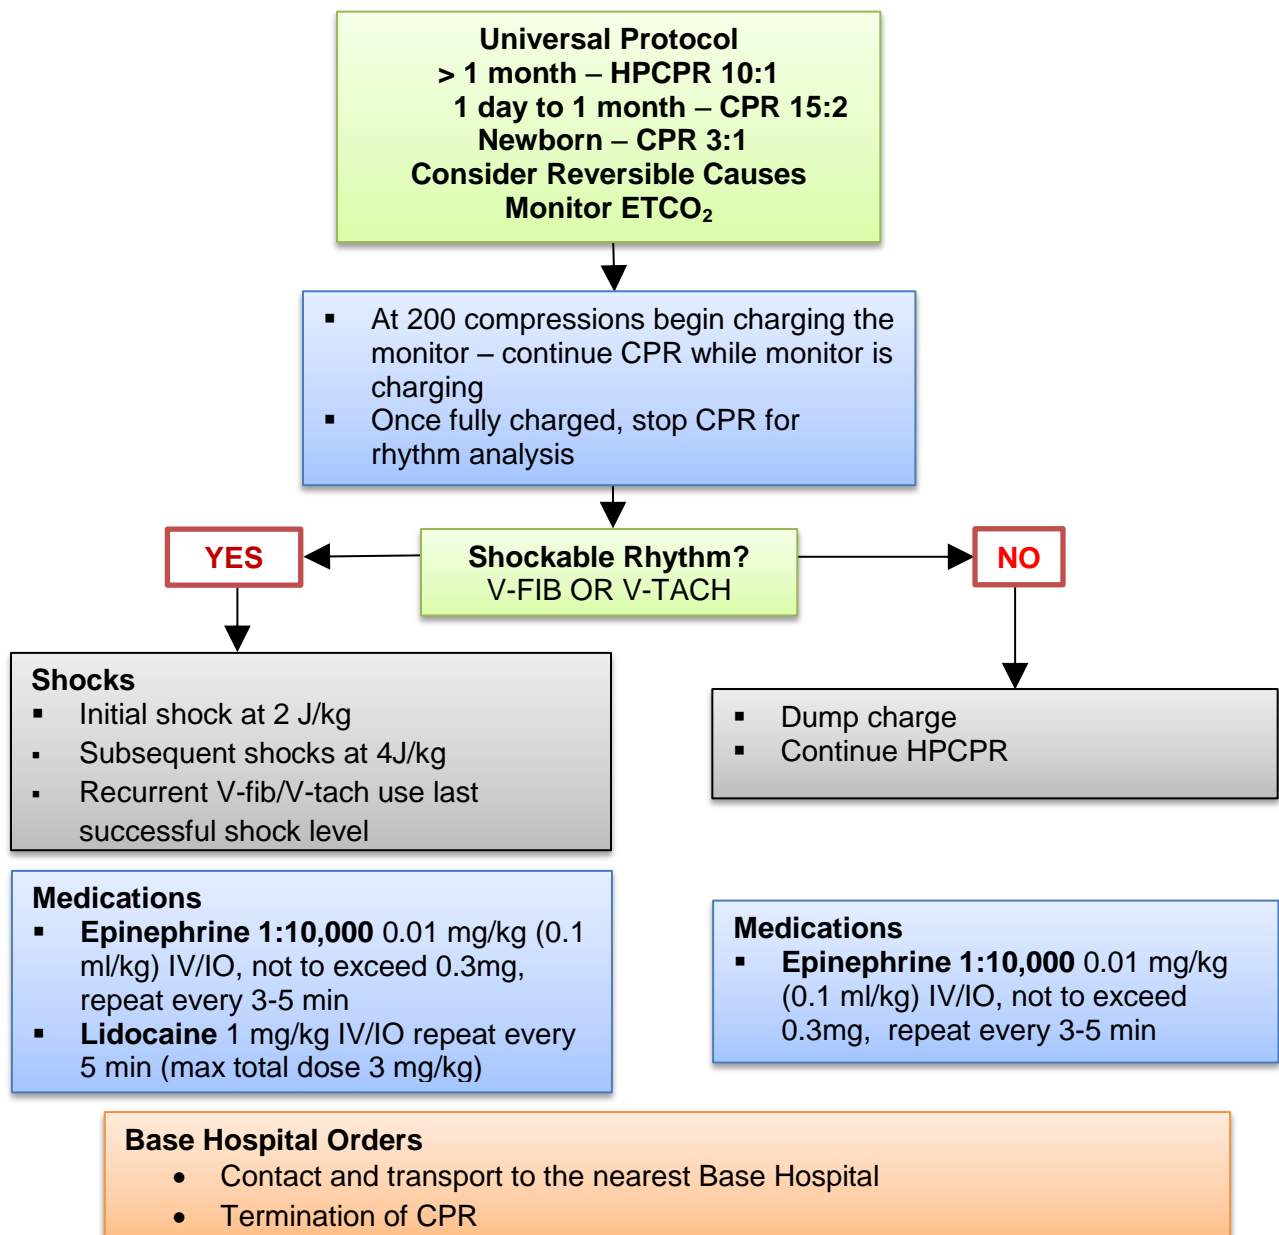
Universal Protocol
> 1 month – HPCPR 10:1
1 day to 1 month – CPR 15:2
Newborn – CPR 3:1
Consider Reversible Causes
Monitor ETCO$_2$

- At 200 compressions begin charging the monitor – continue CPR while monitor is charging
- Once fully charged, stop CPR for rhythm analysis

Shockable Rhythm?
V-FIB OR V-TACH

YES

NO

Shocks
- Initial shock at 2 J/kg
- Subsequent shocks at 4J/kg
- Recurrent V-fib/V-tach use last successful shock level

- Dump charge
- Continue HPCPR

Medications
- Epinephrine 1:10,000 0.01 mg/kg (0.1 ml/kg) IV/IO, not to exceed 0.3mg, repeat every 3-5 min
- Lidocaine 1 mg/kg IV/IO repeat every 5 min (max total dose 3 mg/kg)

Medications
- Epinephrine 1:10,000 0.01 mg/kg (0.1 ml/kg) IV/IO, not to exceed 0.3mg, repeat every 3-5 min

Base Hospital Orders
- Contact and transport to the nearest Base Hospital
- Termination of CPR